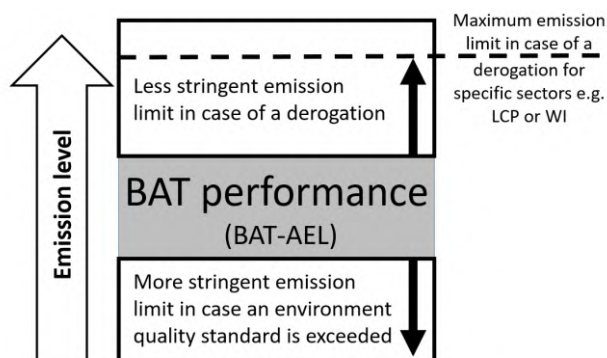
Maximum emission limit in case of a derogation for specific sectors e.g. LCP or WI

Less stringent emission limit in case of a derogation

Emission level

BAT performance
(BAT-AEL)

More stringent emission limit in case an environment quality standard is exceeded